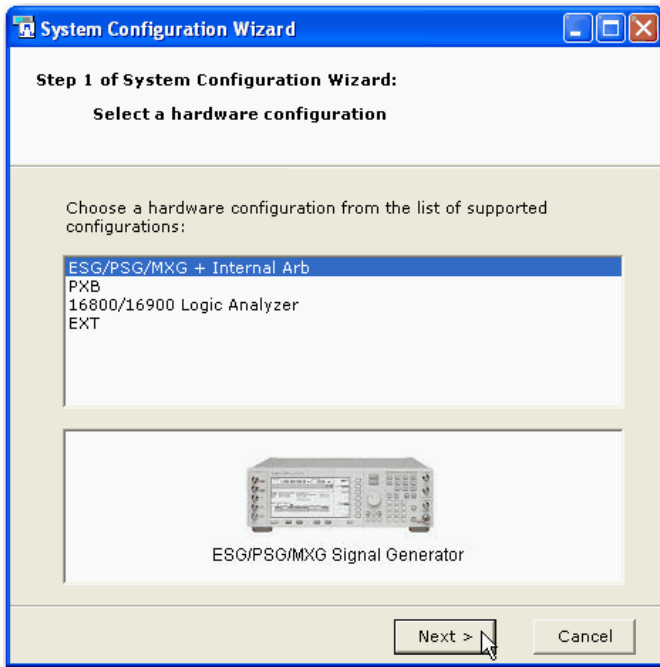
System Configuration Wizard

Step 1 of System Configuration Wizard:

Select a hardware configuration

Choose a hardware configuration from the list of supported configurations:

ESG/PSG/MXG + Internal Arb
PXB
16800/16900 Logic Analyzer
EXT

ESG/PSG/MXG Signal Generator

Next >

Cancel